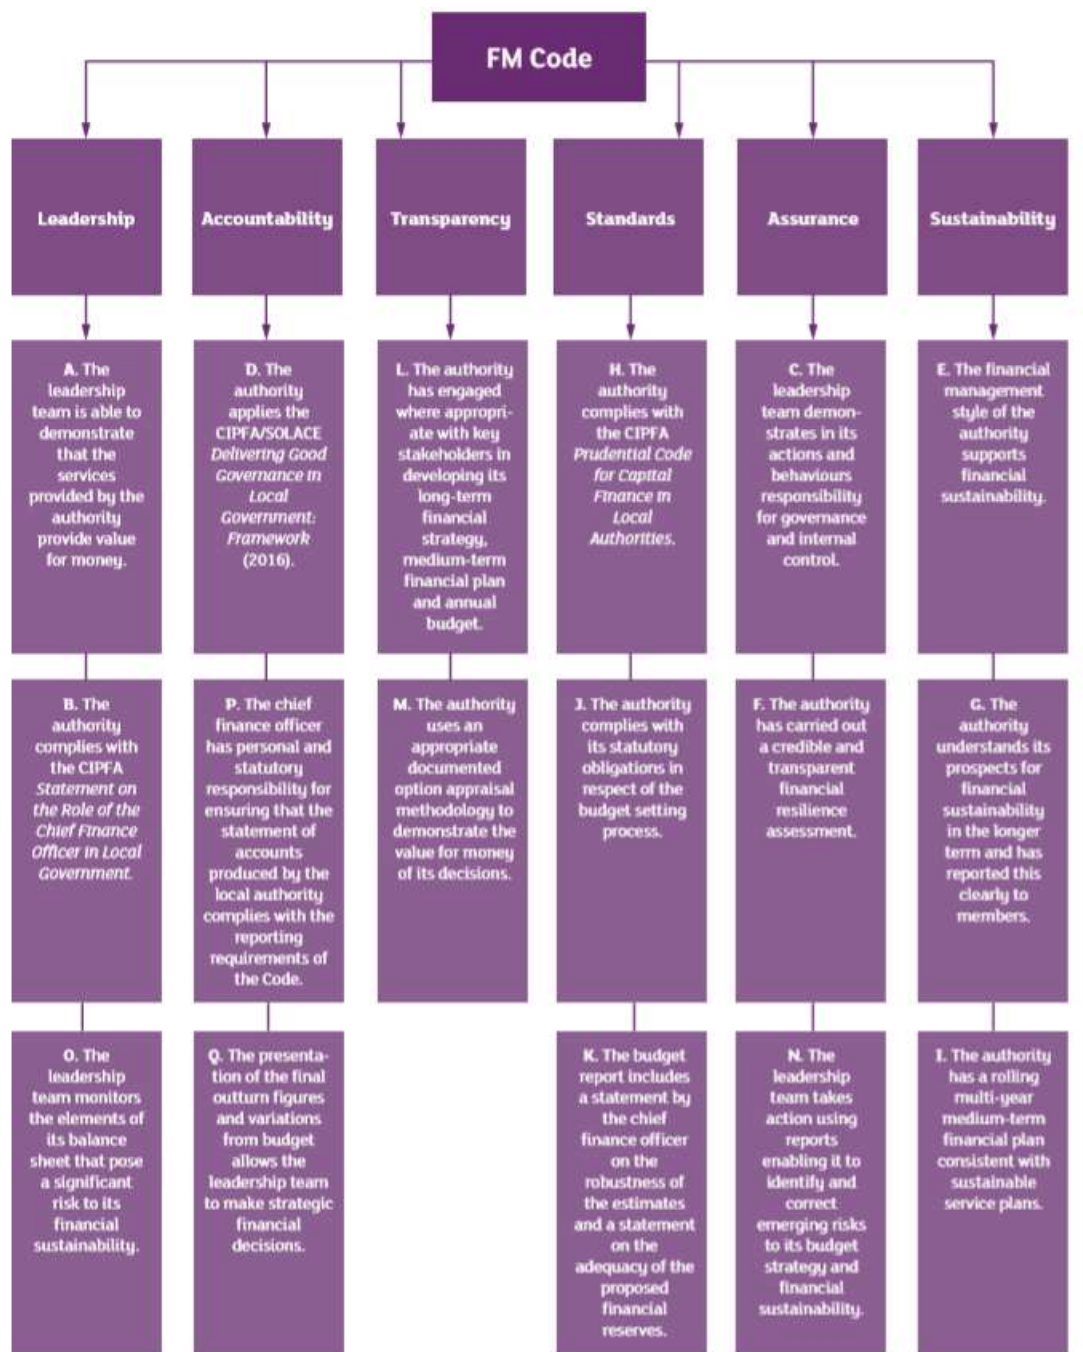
FM Code

Leadership

A. The leadership team is able to demonstrate that the services provided by the authority provide value for money.

B. The authority complies with the CIPFA Statement on the Role of the Chief Finance Officer in Local Government.

O. The leadership team monitors the elements of its balance sheet that pose a significant risk to its financial sustainability.

Accountability

D. The authority applies the CIPFA/SOLACE Delivering Good Governance in Local Government: Framework (2016).

P. The chief finance officer has personal and statutory responsibility for ensuring that the statement of accounts produced by the local authority complies with the reporting requirements of the Code.

Q. The presentation of the final outturn figures and variations from budget allows the leadership team to make strategic financial decisions.

Transparency

L. The authority has engaged where appropriate with key stakeholders in developing its long-term financial strategy, medium-term financial plan and annual budget.

M. The authority uses an appropriate documented option appraisal methodology to demonstrate the value for money of its decisions.

Standards

H. The authority complies with the CIPFA Prudential Code for Capital Finance in Local Authorities.

J. The authority complies with its statutory obligations in respect of the budget setting process.

K. The budget report includes a statement by the chief finance officer on the robustness of the estimates and a statement on the adequacy of the proposed financial reserves.

Assurance

C. The leadership team demonstrates in its actions and behaviours responsibility for governance and internal control.

F. The authority has carried out a credible and transparent financial resilience assessment.

N. The leadership team takes action using reports enabling it to identify and correct emerging risks to its budget strategy and financial sustainability.

Sustainability

E. The financial management style of the authority supports financial sustainability.

G. The authority understands its prospects for financial sustainability in the longer term and has reported this clearly to members.

I. The authority has a rolling multi-year medium-term financial plan consistent with sustainable service plans.